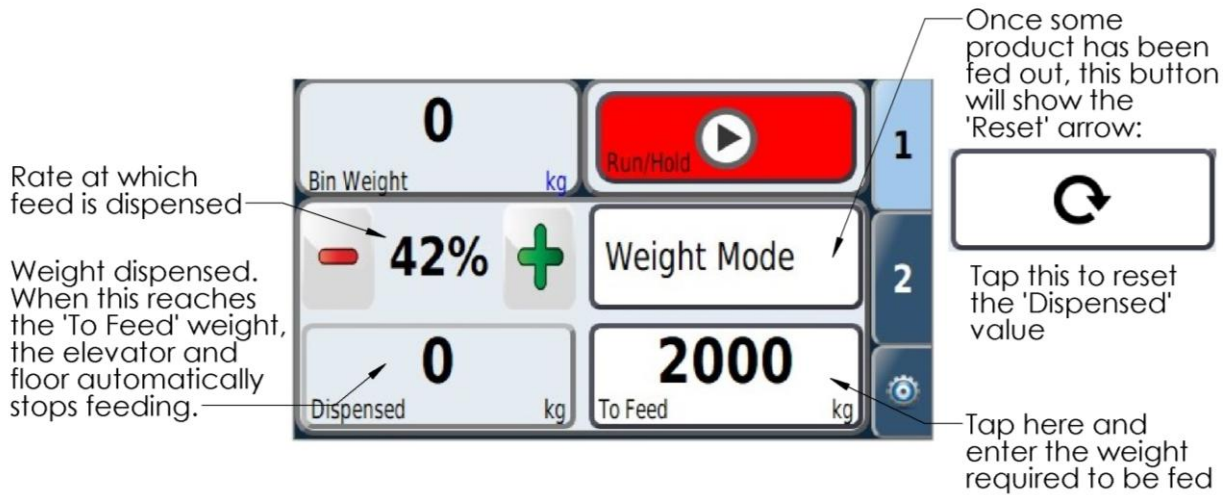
Rate at which feed is dispensed

Weight dispensed. When this reaches the 'To Feed' weight, the elevator and floor automatically stops feeding.

0
Bin Weight kg

Run/Hold

1

42%

Weight Mode

2

0
Dispensed kg

2000
To Feed kg

Once some product has been fed out, this button will show the 'Reset' arrow:

Tap this to reset the 'Dispensed' value

Tap here and enter the weight required to be fed